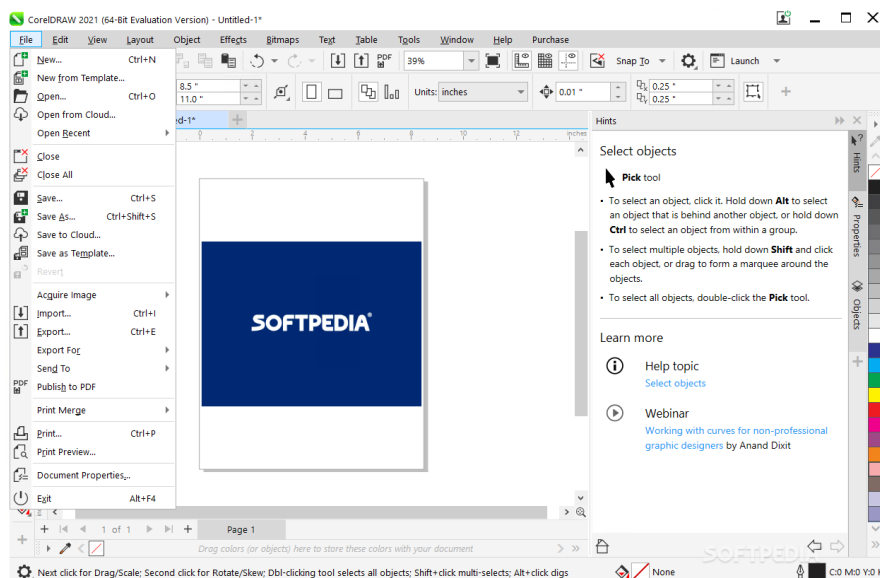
CorelDRAW 2021 (64-Bit Evaluation Version) - Untitled-1*

File Edit View Layout Object Effects Bitmaps Text Table Tools Window Help Purchase

39%
Snap To
Launch
8.5 "
11.0 "
Units: inches
0.01 "
0.25 "
0.25 "

New... Ctrl+N
New from Template...
Open... Ctrl+O
Open from Cloud...
Open Recent
Close
Close All
Save... Ctrl+S
Save As... Ctrl+Shift+S
Save to Cloud...
Save as Template...
Revert
Acquire Image
Import... Ctrl+I
Export... Ctrl+E
Export For
Send To
Publish to PDF
Print Merge
Print... Ctrl+P
Print Preview...
Document Properties...
Exit Alt+F4

ed-1*
inches

SOFTPEDIA®

Hints
Select objects
Pick tool
• To select an object, click it. Hold down Alt to select an object that is behind another object, or hold down Ctrl to select an object from within a group.
• To select multiple objects, hold down Shift and click each object, or drag to form a marquee around the objects.
• To select all objects, double-click the Pick tool.
Learn more
Help topic
Select objects
Webinar
Working with curves for non-professional graphic designers by Anand Dixit

Hints
Properties
Objects

1 of 1
Page 1
Drag colors (or objects) here to store these colors with your document

Next click for Drag/Scale; Second click for Rotate/Skew; Dbl-clicking tool selects all objects; Shift+click multi-selects; Alt+click digs
None
C:0 M:0 Y:0